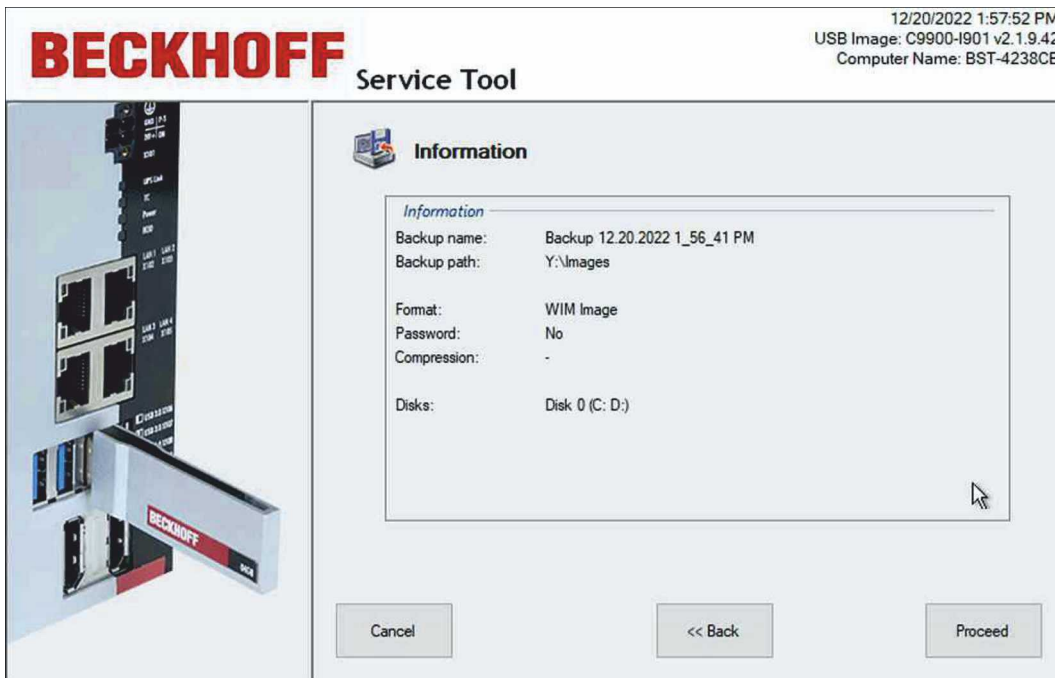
BECKHOFF Service Tool

12/20/2022 1:57:52 PM
USB Image: C9900-I901 v2.1.9.42
Computer Name: BST-4238CB

Information

Information

| | |
|---|---|
| Backup name: | Backup 12.20.2022 1_56_41 PM |
| Backup path: | Y:\Images |
| Format: | WIM Image |
| Password: | No |
| Compression: | - |
| Disks: | Disk 0 (C: D:) |

Cancel

<< Back

Proceed

BECKHOFF